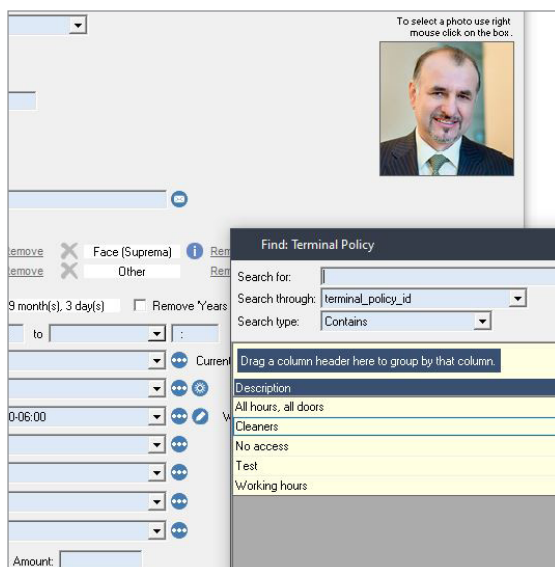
To select a photo use right mouse click on the box.

emove Face (Suprema) Rem
emove Other Rem

9 month(s), 3 day(s) Remove Years

to :

Current

0-06:00

Amount:

Find: Terminal Policy

Search for:
Search through: terminal_policy_id
Search type: Contains

Drag a column header here to group by that column.

| Description |
|---|
| All hours, all doors |
| Cleaners |
| No access |
| Test |
| Working hours |